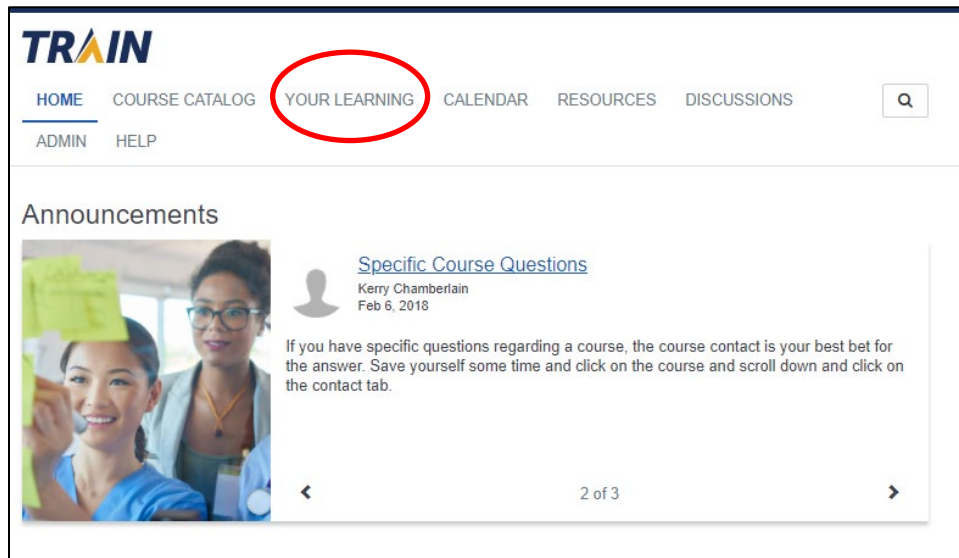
TRAIN

HOME COURSE CATALOG YOUR LEARNING CALENDAR RESOURCES DISCUSSIONS

ADMIN HELP

Announcements

Specific Course Questions

Kerry Chamberlain
Feb 6, 2018

If you have specific questions regarding a course, the course contact is your best bet for the answer. Save yourself some time and click on the course and scroll down and click on the contact tab.

2 of 3